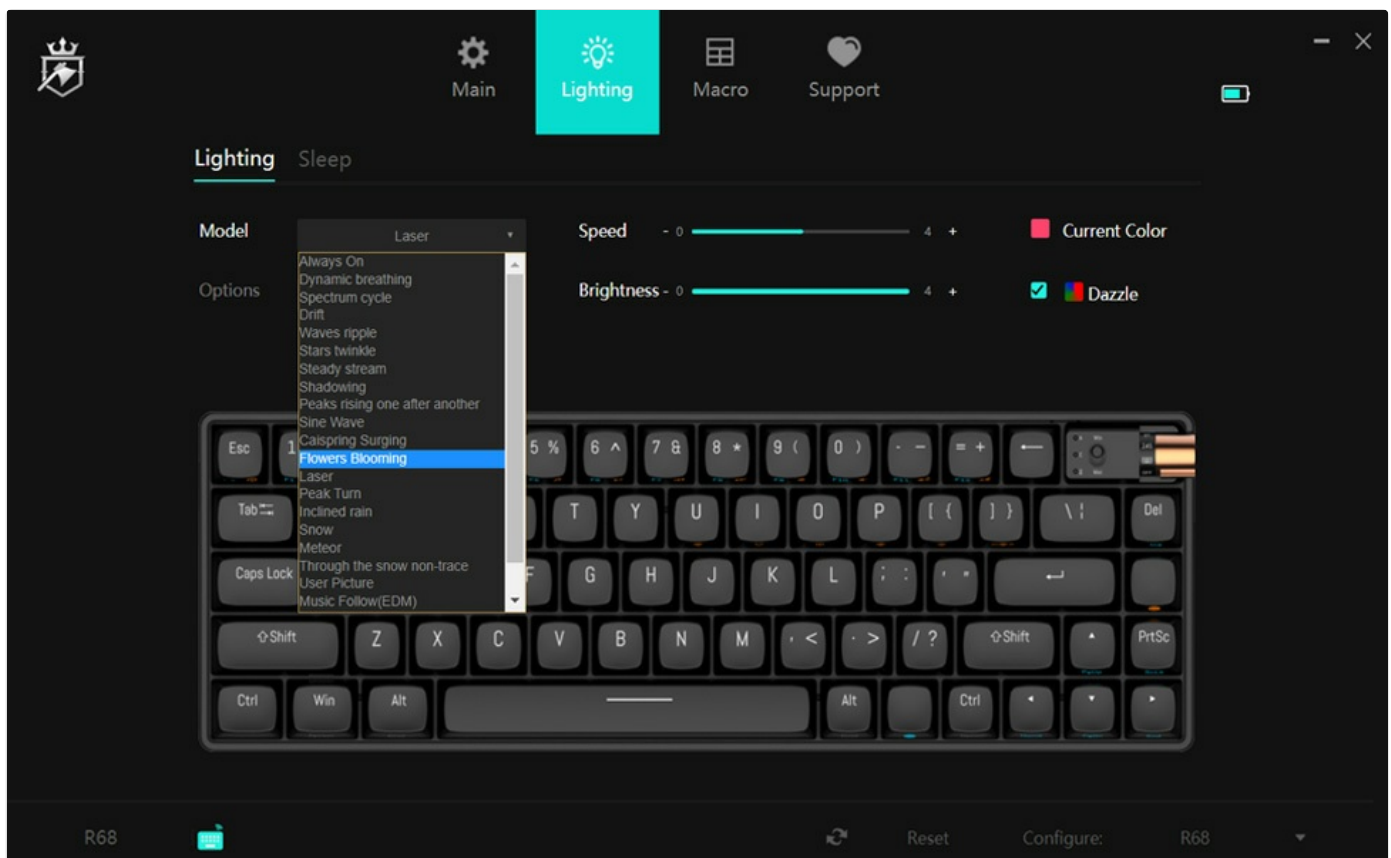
Main Lighting Macro Support

Lighting Sleep

Model Laser

Options

Always On
Dynamic breathing
Spectrum cycle
Drift
Waves ripple
Stars twinkle
Steady stream
Shadowing
Peaks rising one after another
Sine Wave
Caispring Surging
Flowers Blooming
Laser
Peak Turn
Inclined rain
Snow
Meteor
Through the snow non-trace
User Picture
Music Follow(EDM)

Speed - 0 4 +

Brightness - 0 4 +

Current Color

Dazzle

Esc 1 5 % 6 ^ 7 & 8 * 9 ( 0 ) - — = + ⟵

Tab T Y U I O P [ { ] } \ | Del

Caps Lock F G H J K L ; : ' "

⇧Shift Z X C V B N M , < . > / ? ⇧Shift PrtSc

Ctrl Win Alt Alt Ctrl

R68 Reset Configure: R68